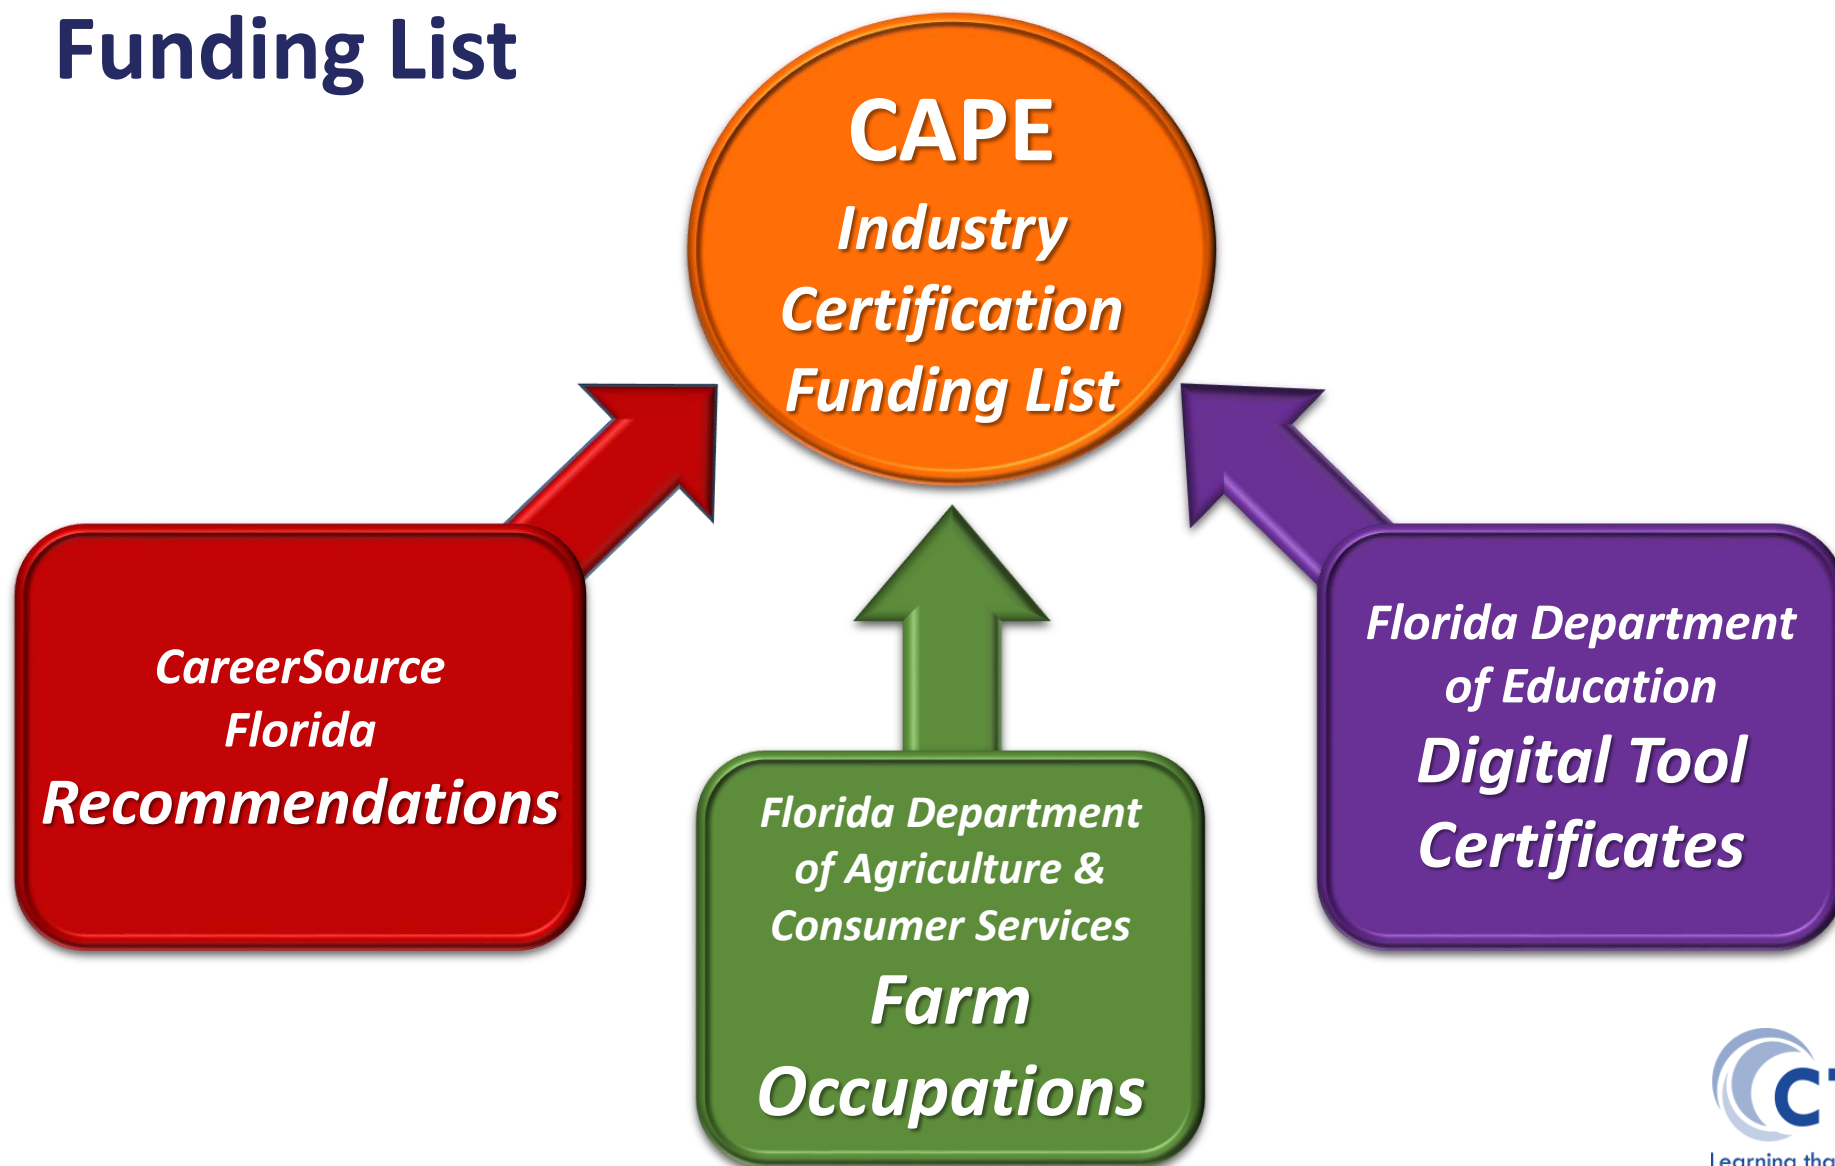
Funding List

CAPE
Industry Certification Funding List

CareerSource Florida
Recommendations

Florida Department of Agriculture & Consumer Services
Farm Occupations

Florida Department of Education
Digital Tool Certificates

C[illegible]
Learning tha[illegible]